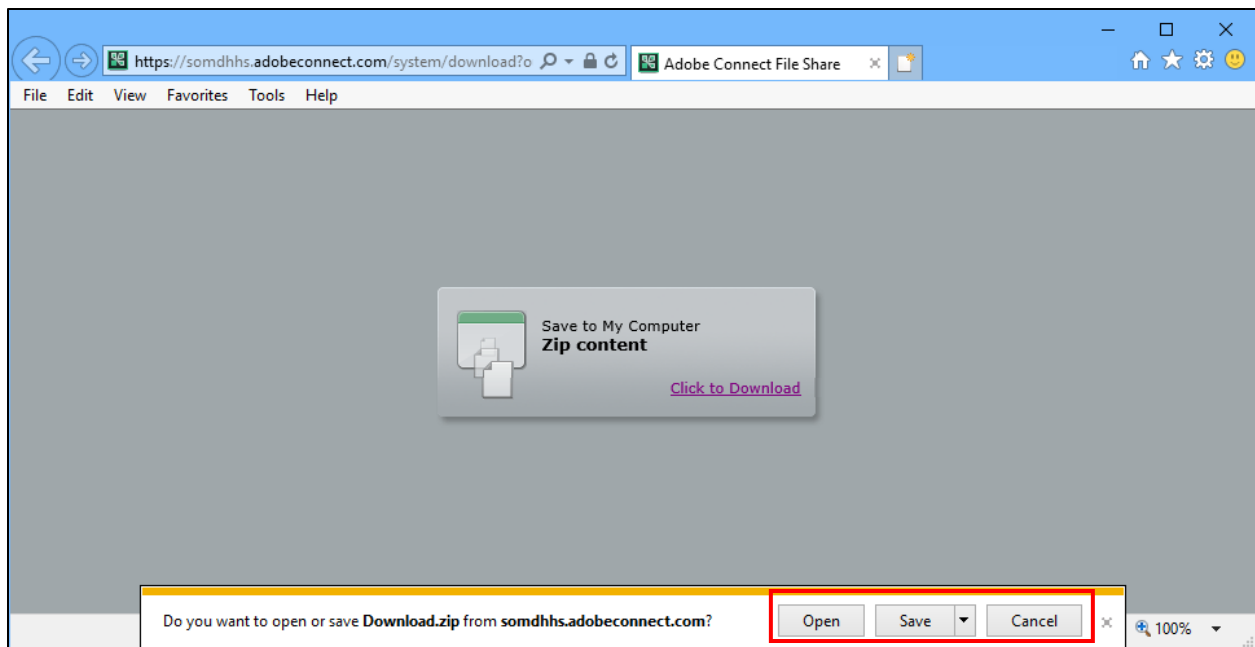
https://somdhhs.adobeconnect.com/system/download?o

Adobe Connect File Share

File Edit View Favorites Tools Help

Save to My Computer
**Zip content**

Click to Download

Do you want to open or save **Download.zip** from **somdhhs.adobeconnect.com**?

Open

Save

Cancel

100%